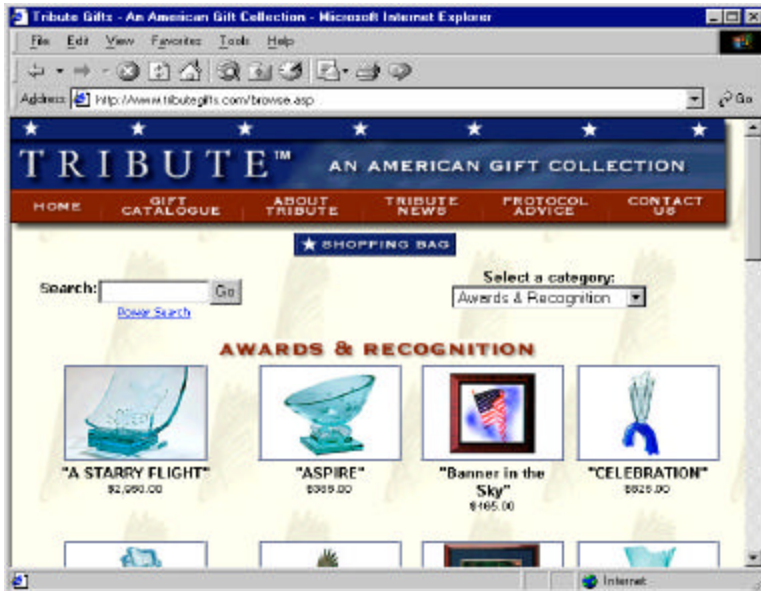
Tribute Gifts - An American Gift Collection - Microsoft Internet Explorer

File Edit View Favorites Tools Help

Address http://www.tributegifts.com/browse.asp

Go

TRIBUTE™ AN AMERICAN GIFT COLLECTION

HOME GIFT CATALOGUE ABOUT TRIBUTE TRIBUTE NEWS PROTOCOL ADVICE CONTACT US

SHOPPING BAG

Search: Go

Power Search

Select a category:

Awards & Recognition

AWARDS & RECOGNITION

"A STARRY FLIGHT"
$2,950.00

"ASPIRE"
$369.00

"Banner in the Sky"
$165.00

"CELEBRATION"
$825.00

Internet